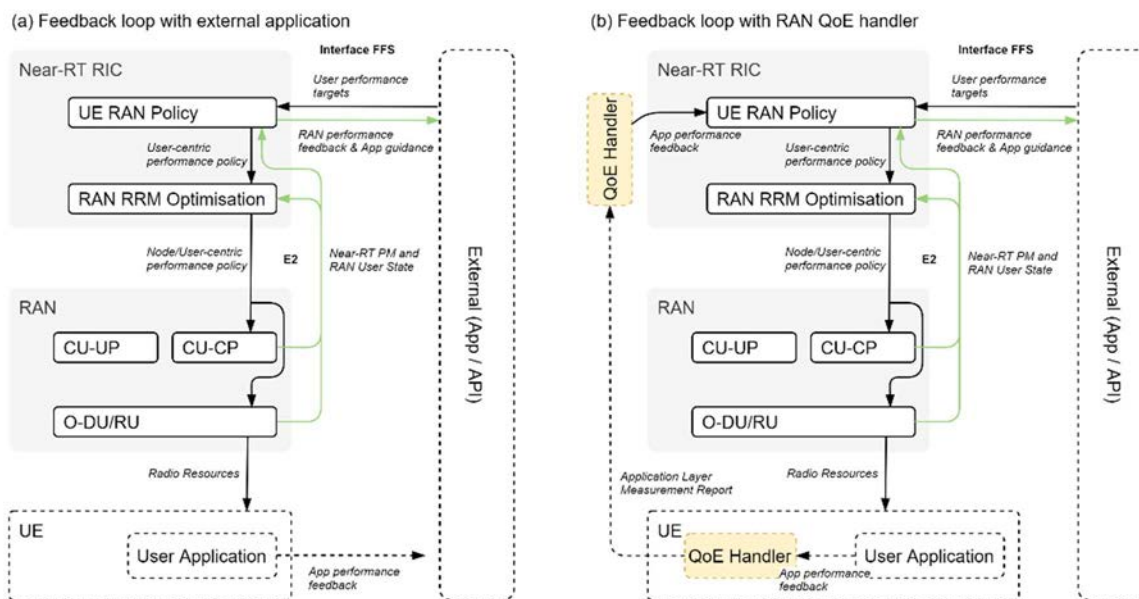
(a) Feedback loop with external application

Interface FFS

Near-RT RIC

User performance targets

UE RAN Policy

RAN performance feedback & App guidance

User-centric performance policy

RAN RRM Optimisation

Node/User-centric performance policy

E2

Near-RT PM and RAN User State

External (App / API)

RAN

CU-UP

CU-CP

O-DU/RU

Radio Resources

UE

User Application

App performance feedback

(b) Feedback loop with RAN QoE handler

Interface FFS

Near-RT RIC

User performance targets

QoE Handler

App performance feedback

UE RAN Policy

RAN performance feedback & App guidance

User-centric performance policy

RAN RRM Optimisation

Node/User-centric performance policy

E2

Near-RT PM and RAN User State

External (App / API)

RAN

CU-UP

CU-CP

O-DU/RU

Application Layer Measurement Report

Radio Resources

UE

QoE Handler

User Application

App performance feedback